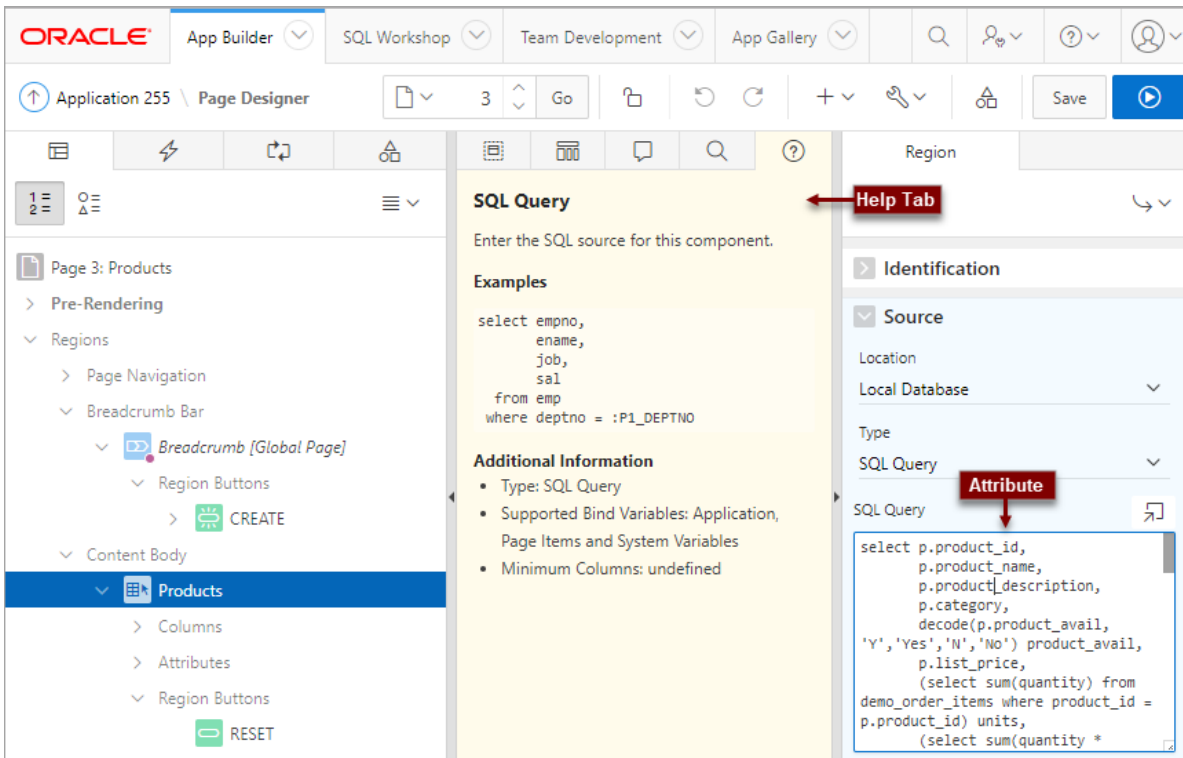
ORACLE
App Builder
SQL Workshop
Team Development
App Gallery

Application 255 \ Page Designer
3
Go
Save

Page 3: Products
Pre-Rendering
Regions
Page Navigation
Breadcrumb Bar
Breadcrumb [Global Page]
Region Buttons
CREATE
Content Body
Products
Columns
Attributes
Region Buttons
RESET

SQL Query
Help Tab
Enter the SQL source for this component.

Examples

```
select empno,
       ename,
       job,
       sal
  from emp
 where deptno = :P1_DEPTNO
```

Additional Information
- Type: SQL Query
- Supported Bind Variables: Application, Page Items and System Variables
- Minimum Columns: undefined

Region
Identification
Source
Location
Local Database
Type
SQL Query
Attribute
SQL Query

```
select p.product_id,
       p.product_name,
       p.product_description,
       p.category,
       decode(p.product_avail,
'Y','Yes','N','No') product_avail,
       p.list_price,
       (select sum(quantity) from
demo_order_items where product_id =
p.product_id) units,
       (select sum(quantity *
```